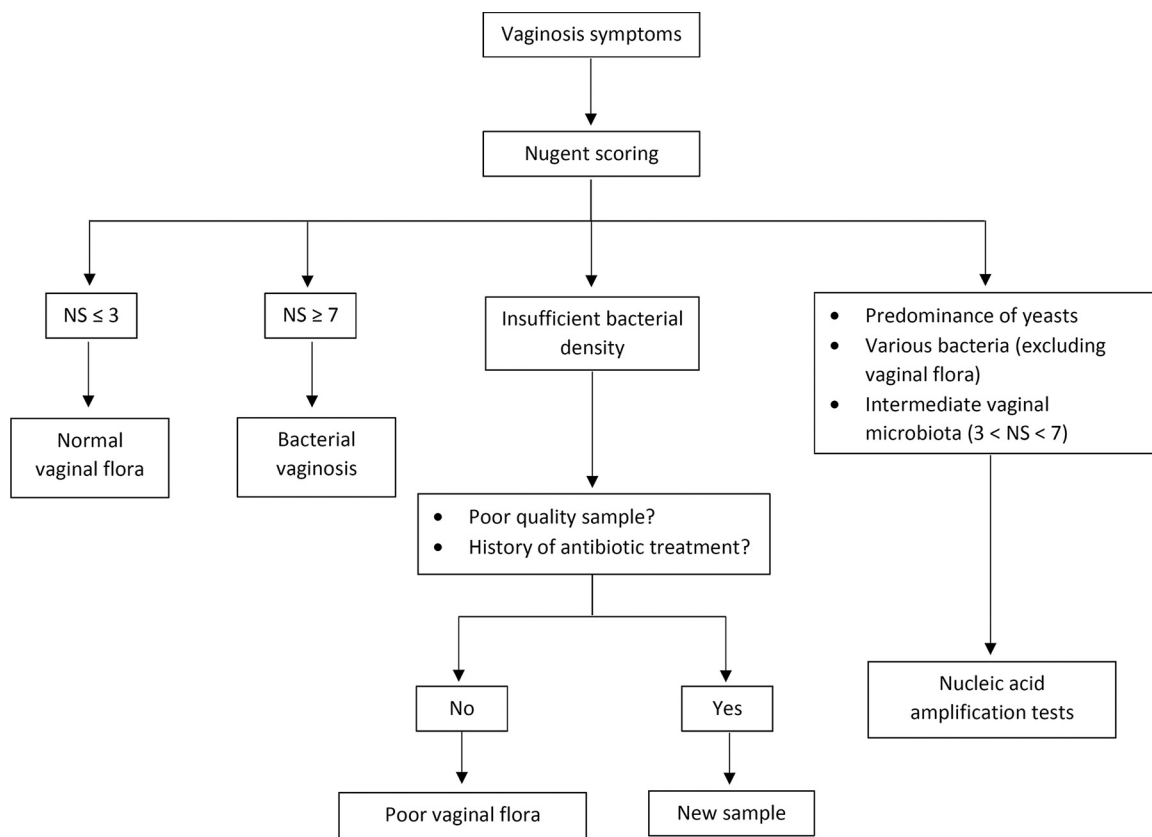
Vaginosis symptoms

Nugent scoring

NS ≤ 3

Normal vaginal flora

NS ≥ 7

Bacterial vaginosis

Insufficient bacterial density

- Poor quality sample?
- History of antibiotic treatment?

No

Poor vaginal flora

Yes

New sample

- Predominance of yeasts
- Various bacteria (excluding vaginal flora)
- Intermediate vaginal microbiota (3 < NS < 7)

Nucleic acid amplification tests